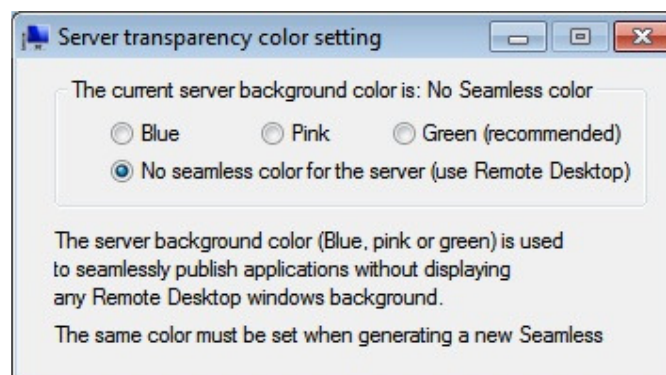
Server transparency color setting

The current server background color is: No Seamless color

Blue
Pink
Green (recommended)
No seamless color for the server (use Remote Desktop)

The server background color (Blue, pink or green) is used to seamlessly publish applications without displaying any Remote Desktop windows background.

The same color must be set when generating a new Seamless